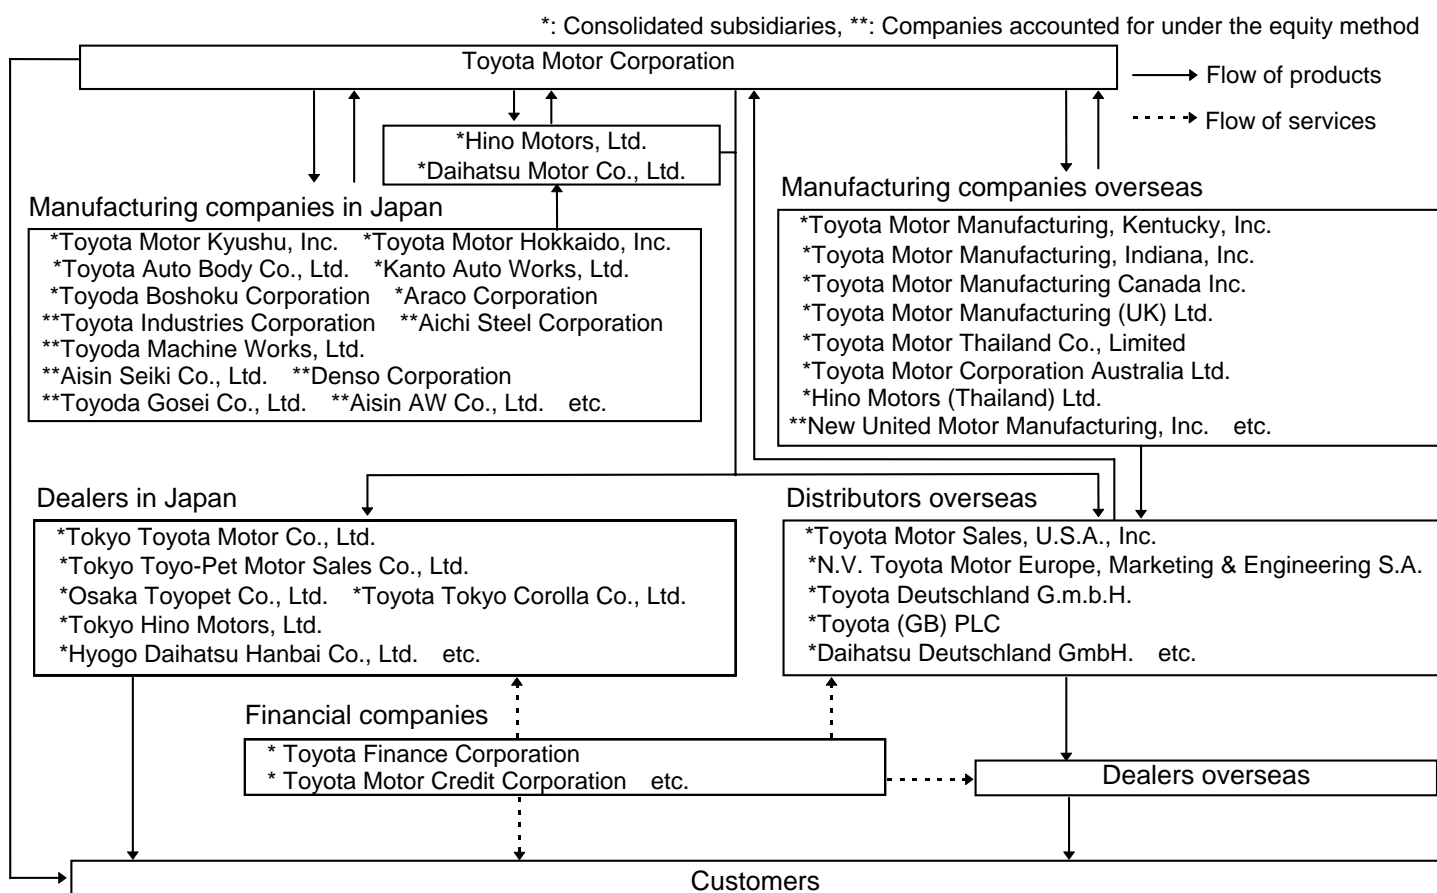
*: Consolidated subsidiaries, **: Companies accounted for under the equity method

Toyota Motor Corporation

Flow of products

Flow of services

*Hino Motors, Ltd.
*Daihatsu Motor Co., Ltd.

Manufacturing companies in Japan

*Toyota Motor Kyushu, Inc. *Toyota Motor Hokkaido, Inc.
*Toyota Auto Body Co., Ltd. *Kanto Auto Works, Ltd.
*Toyoda Boshoku Corporation *Araco Corporation
**Toyota Industries Corporation **Aichi Steel Corporation
**Toyoda Machine Works, Ltd.
**Aisin Seiki Co., Ltd. **Denso Corporation
**Toyoda Gosei Co., Ltd. **Aisin AW Co., Ltd. etc.

Manufacturing companies overseas

*Toyota Motor Manufacturing, Kentucky, Inc.
*Toyota Motor Manufacturing, Indiana, Inc.
*Toyota Motor Manufacturing Canada Inc.
*Toyota Motor Manufacturing (UK) Ltd.
*Toyota Motor Thailand Co., Limited
*Toyota Motor Corporation Australia Ltd.
*Hino Motors (Thailand) Ltd.
**New United Motor Manufacturing, Inc. etc.

Dealers in Japan

*Tokyo Toyota Motor Co., Ltd.
*Tokyo Toyo-Pet Motor Sales Co., Ltd.
*Osaka Toyopet Co., Ltd. *Toyota Tokyo Corolla Co., Ltd.
*Tokyo Hino Motors, Ltd.
*Hyogo Daihatsu Hanbai Co., Ltd. etc.

Distributors overseas

*Toyota Motor Sales, U.S.A., Inc.
*N.V. Toyota Motor Europe, Marketing & Engineering S.A.
*Toyota Deutschland G.m.b.H.
*Toyota (GB) PLC
*Daihatsu Deutschland GmbH. etc.

Financial companies

* Toyota Finance Corporation
* Toyota Motor Credit Corporation etc.

Dealers overseas

Customers